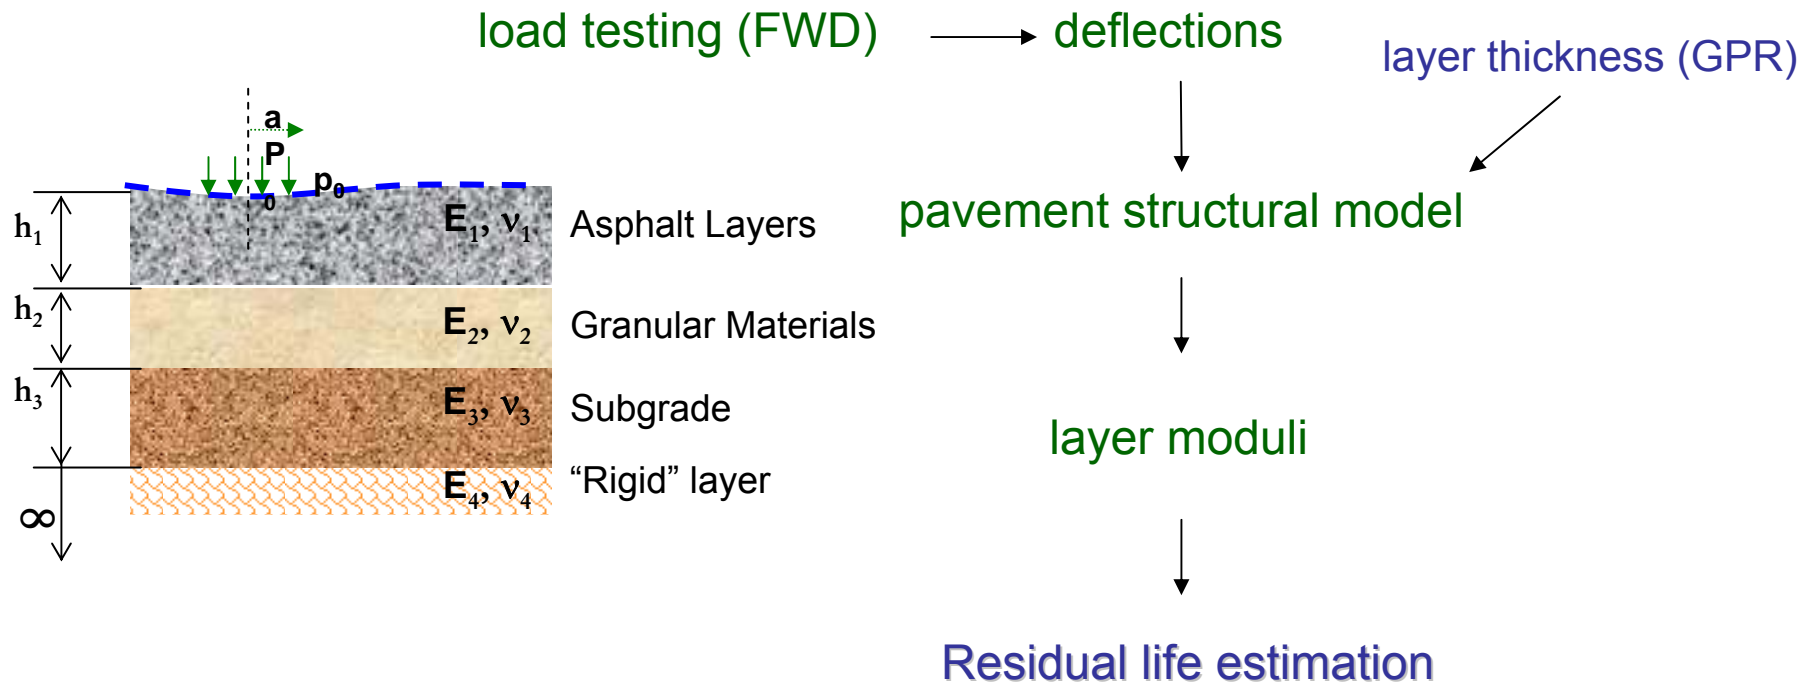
load testing (FWD) deflections

layer thickness (GPR)

pavement structural model

layer moduli

Residual life estimation

a

P

$p_0$

0

$h_1$ $E_1, \nu_1$ Asphalt Layers

$h_2$ $E_2, \nu_2$ Granular Materials

$h_3$ $E_3, \nu_3$ Subgrade

$\infty$ $E_4, \nu_4$ “Rigid” layer